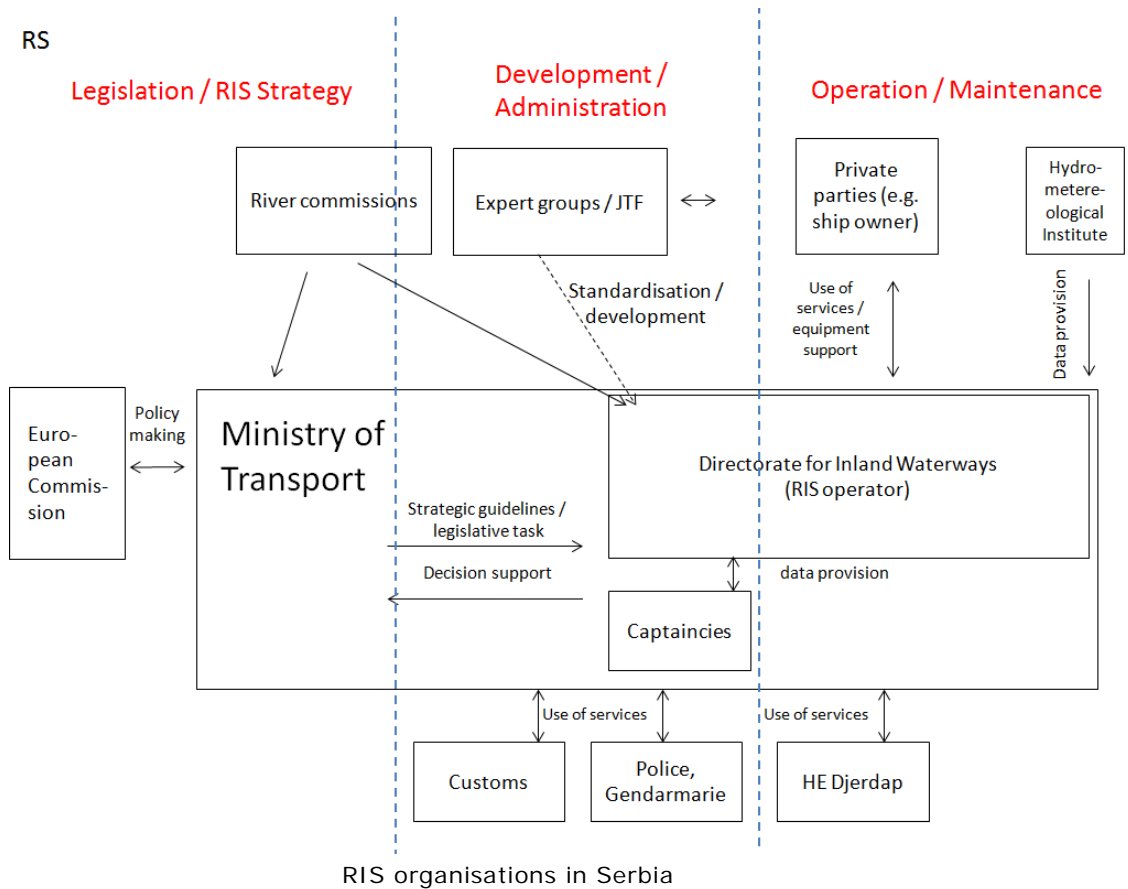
RS

Legislation / RIS Strategy

Development / Administration

Operation / Maintenance

River commissions

Expert groups / JTF

Private parties (e.g. ship owner)

Hydro-metereological Institute

Standardisation / development

Use of services / equipment support

Data provision

European Commission

Policy making

Ministry of Transport

Directorate for Inland Waterways (RIS operator)

Strategic guidelines / legislative task

Decision support

data provision

Captaincies

Use of services

Use of services

Customs

Police, Gendarmarie

HE Djerdap

RIS organisations in Serbia